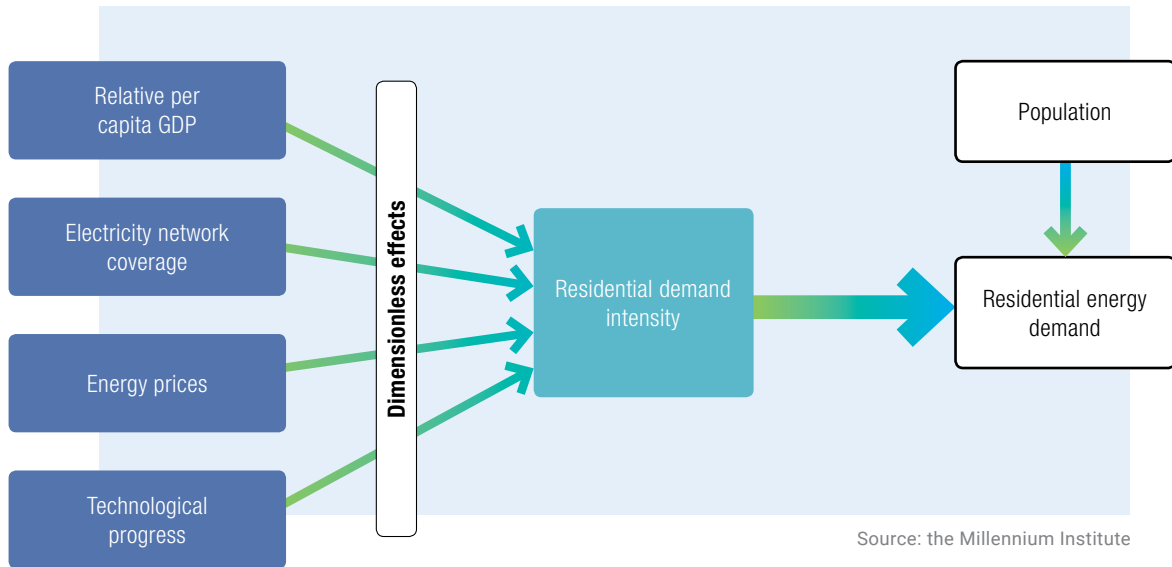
Relative per capita GDP

Electricity network coverage

Energy prices

Technological progress

Dimensionless effects

Residential demand intensity

Population

Residential energy demand

Source: the Millennium Institute